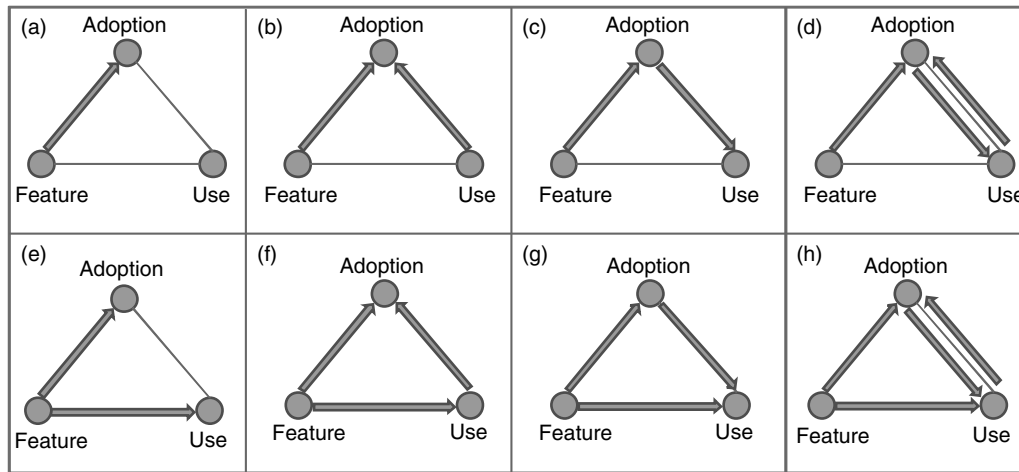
(a)
Adoption
Feature
Use

(b)
Adoption
Feature
Use

(c)
Adoption
Feature
Use

(d)
Adoption
Feature
Use

(e)
Adoption
Feature
Use

(f)
Adoption
Feature
Use

(g)
Adoption
Feature
Use

(h)
Adoption
Feature
Use